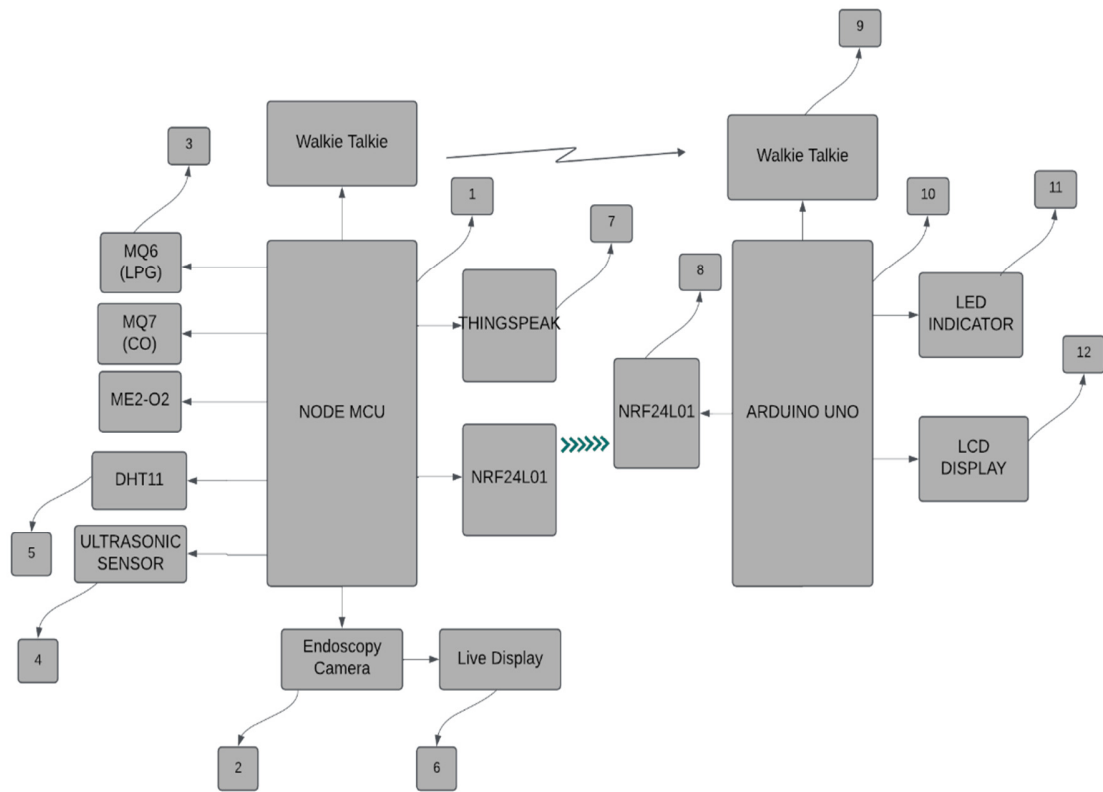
9

3

Walkie Talkie

Walkie Talkie

1

10

11

7

MQ6 (LPG)

8

MQ7 (CO)

THINGSPEAK

LED INDICATOR

12

ME2-O2

NODE MCU

NRF24L01

ARDUINO UNO

LCD DISPLAY

DHT11

NRF24L01

5

ULTRASONIC SENSOR

4

Endoscopy Camera

Live Display

2

6